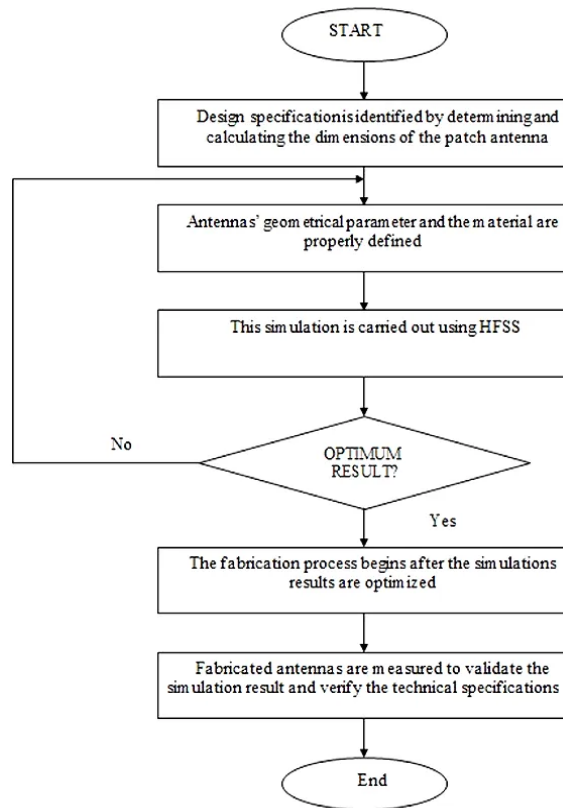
START

Design specificationisidentified by determiningand calculating the dimensions of the patch antenna

Antennas' geometrical parameter and the material are properly defined

This simulation is carried out using HFSS

No

OPTIMUM RESULT?

Yes

The fabrication process begins after the simulations results are optimized

Fabricated antennas are measured to validate the simulation result and verify the technical specifications

End